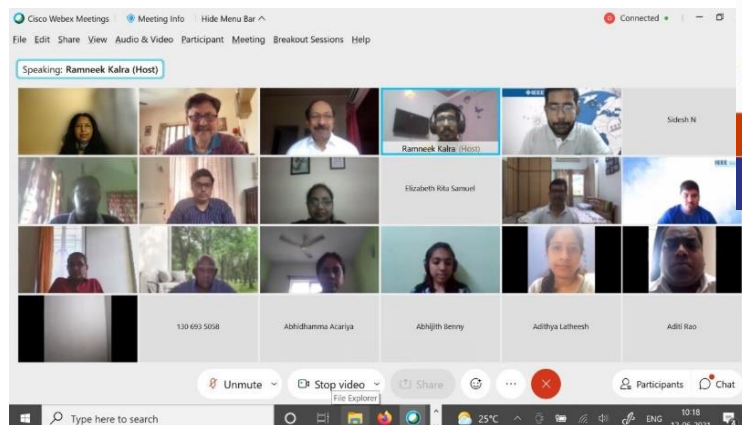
Cisco Webex Meetings | Meeting Info | Hide Menu Bar ^

Connected •

File Edit Share View Audio & Video Participant Meeting Breakout Sessions Help

Speaking: Ramneek Kalra (Host)

Ramneek Kalra (Host)

Sidesh N

Elizabeth Rita Samuel

130 693 5058

Abhidhamma Acariya

Abhijith Benny

Adithya Latheesh

Aditi Rao

Unmute

Stop video

Share

Participants

Chat

File Explorer

Type here to search

25°C

ENG

10:18

12-06-2021